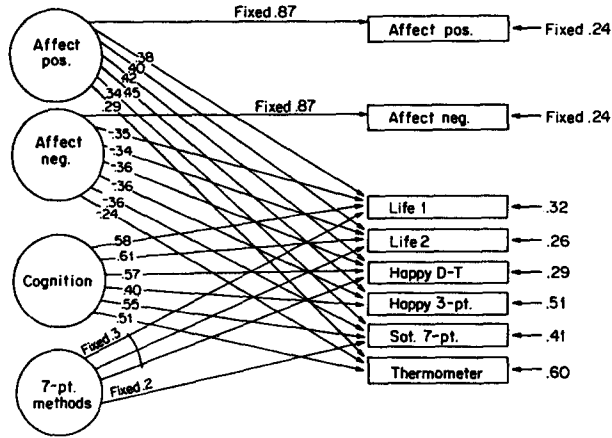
Fixed .87

Affect pos.

Affect pos.

Fixed .24

.38

.40

.42

.45

.34

.29

Fixed .87

Affect neg.

Affect neg.

Fixed .24

-.35

-.34

-.36

-.36

-.36

-.24

Life 1

.32

Life 2

.26

Cognition

.58

.61

.57

.40

.55

.51

Happy D-T

.29

Happy 3-pt.

.51

Sat. 7-pt.

.41

Fixed .3

7-pt. methods

Fixed .2

Thermometer

.60